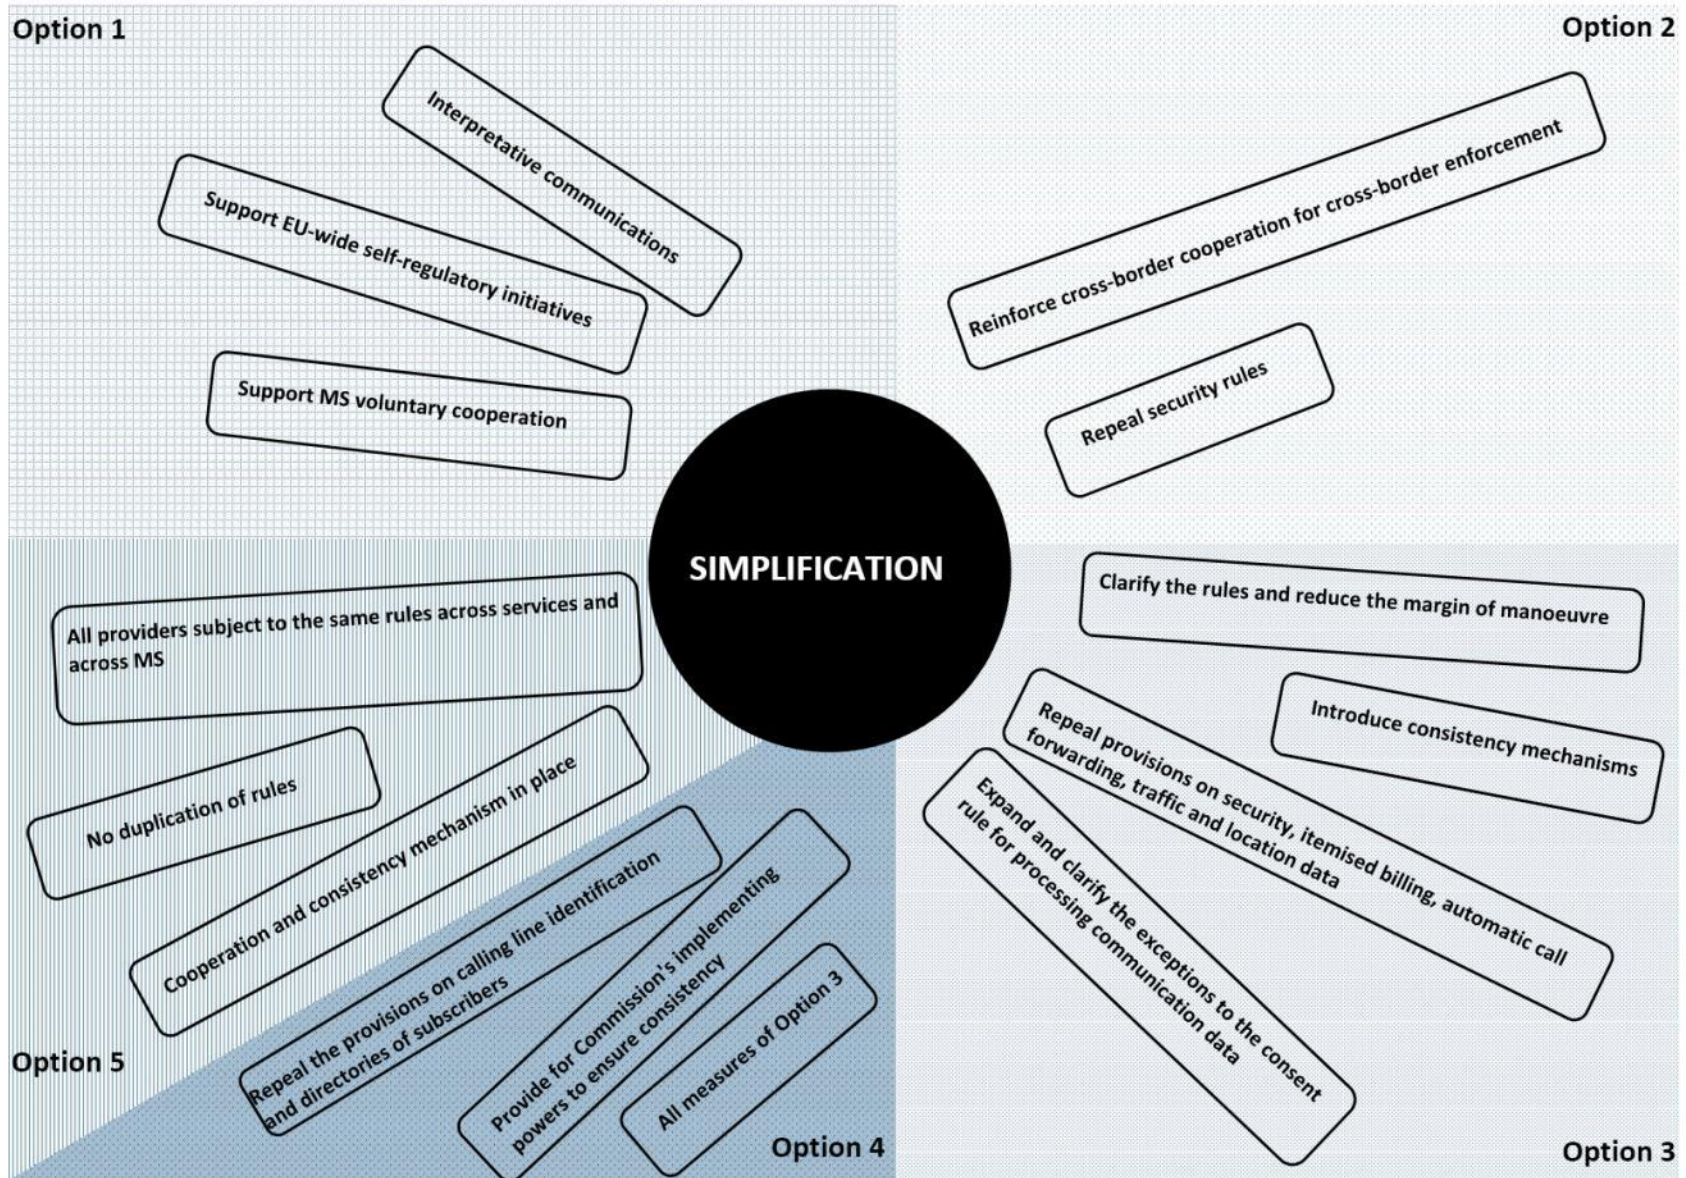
Option 1

Interpretative communications

Support EU-wide self-regulatory initiatives

Support MS voluntary cooperation

Option 2

Reinforce cross-border cooperation for cross-border enforcement

Repeal security rules

SIMPLIFICATION

Clarify the rules and reduce the margin of manoeuvre

Introduce consistency mechanisms

Repeal provisions on security, itemised billing, automatic call forwarding, traffic and location data

Expand and clarify the exceptions to the consent rule for processing communication data

Option 3

All providers subject to the same rules across services and across MS

No duplication of rules

Cooperation and consistency mechanism in place

Repeal the provisions on calling line identification and directories of subscribers

Provide for Commission's implementing powers to ensure consistency

All measures of Option 3

Option 5

Option 4